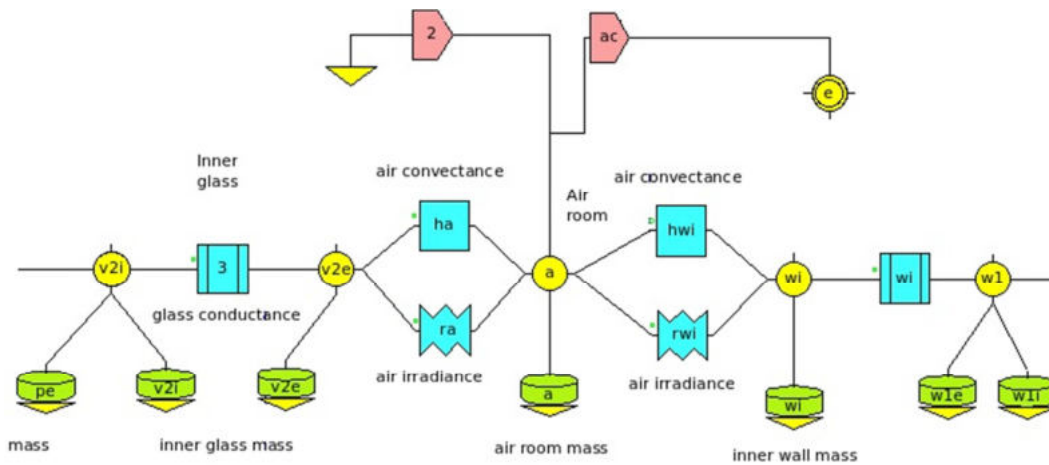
2

ac

e

Inner glass

air convectance

Air room

air convectance

v2i

3

v2e

ha

a

hwi

wi

wi

w1

ra

rwi

glass conductance

air irradiance

air irradiance

pe

v2i

v2e

a

wi

w1e

w1i

mass

inner glass mass

air room mass

inner wall mass